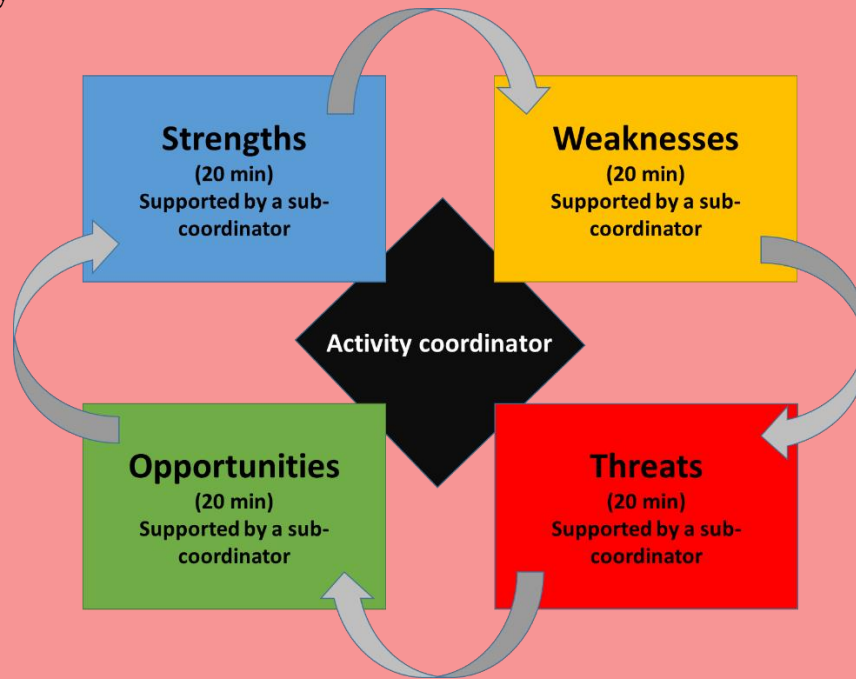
Strengths
(20 min)
Supported by a sub-coordinator

Weaknesses
(20 min)
Supported by a sub-coordinator

Activity coordinator

Opportunities
(20 min)
Supported by a sub-coordinator

Threats
(20 min)
Supported by a sub-coordinator